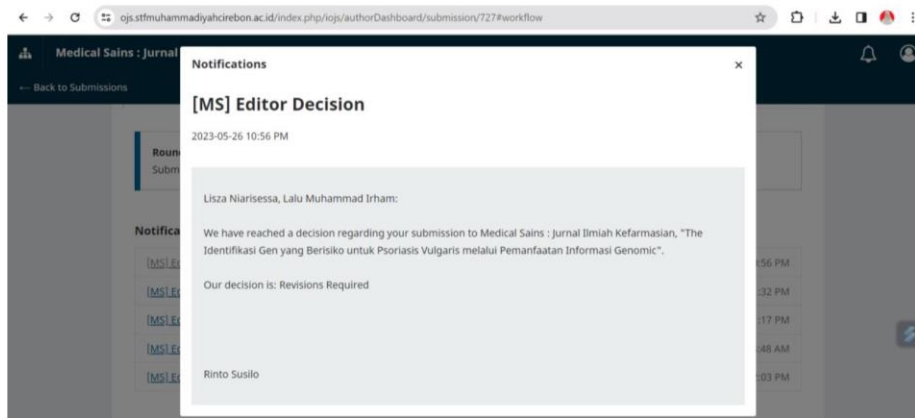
ojs.stfmuhammadiyahcirebon.ac.id/index.php/iojs/authorDashboard/submission/727#workflow

Medical Sains : Jurnal

← Back to Submissions

Notifications ×

[MS] Editor Decision

2023-05-26 10:56 PM

Lisza Niarisessa, Lalu Muhammad Irham:

We have reached a decision regarding your submission to Medical Sains : Jurnal Ilmiah Kefarmasian, "The Identifikasi Gen yang Berisiko untuk Psoriasis Vulgaris melalui Pemanfaatan Informasi Genomic".

Our decision is: Revisions Required

Rinto Susilo

Roun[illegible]
Subm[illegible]

Notifica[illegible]

[MS] E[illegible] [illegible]:56 PM
[MS] E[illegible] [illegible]:32 PM
[MS] E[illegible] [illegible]:17 PM
[MS] E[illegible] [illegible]:48 AM
[MS] E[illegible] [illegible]:03 PM